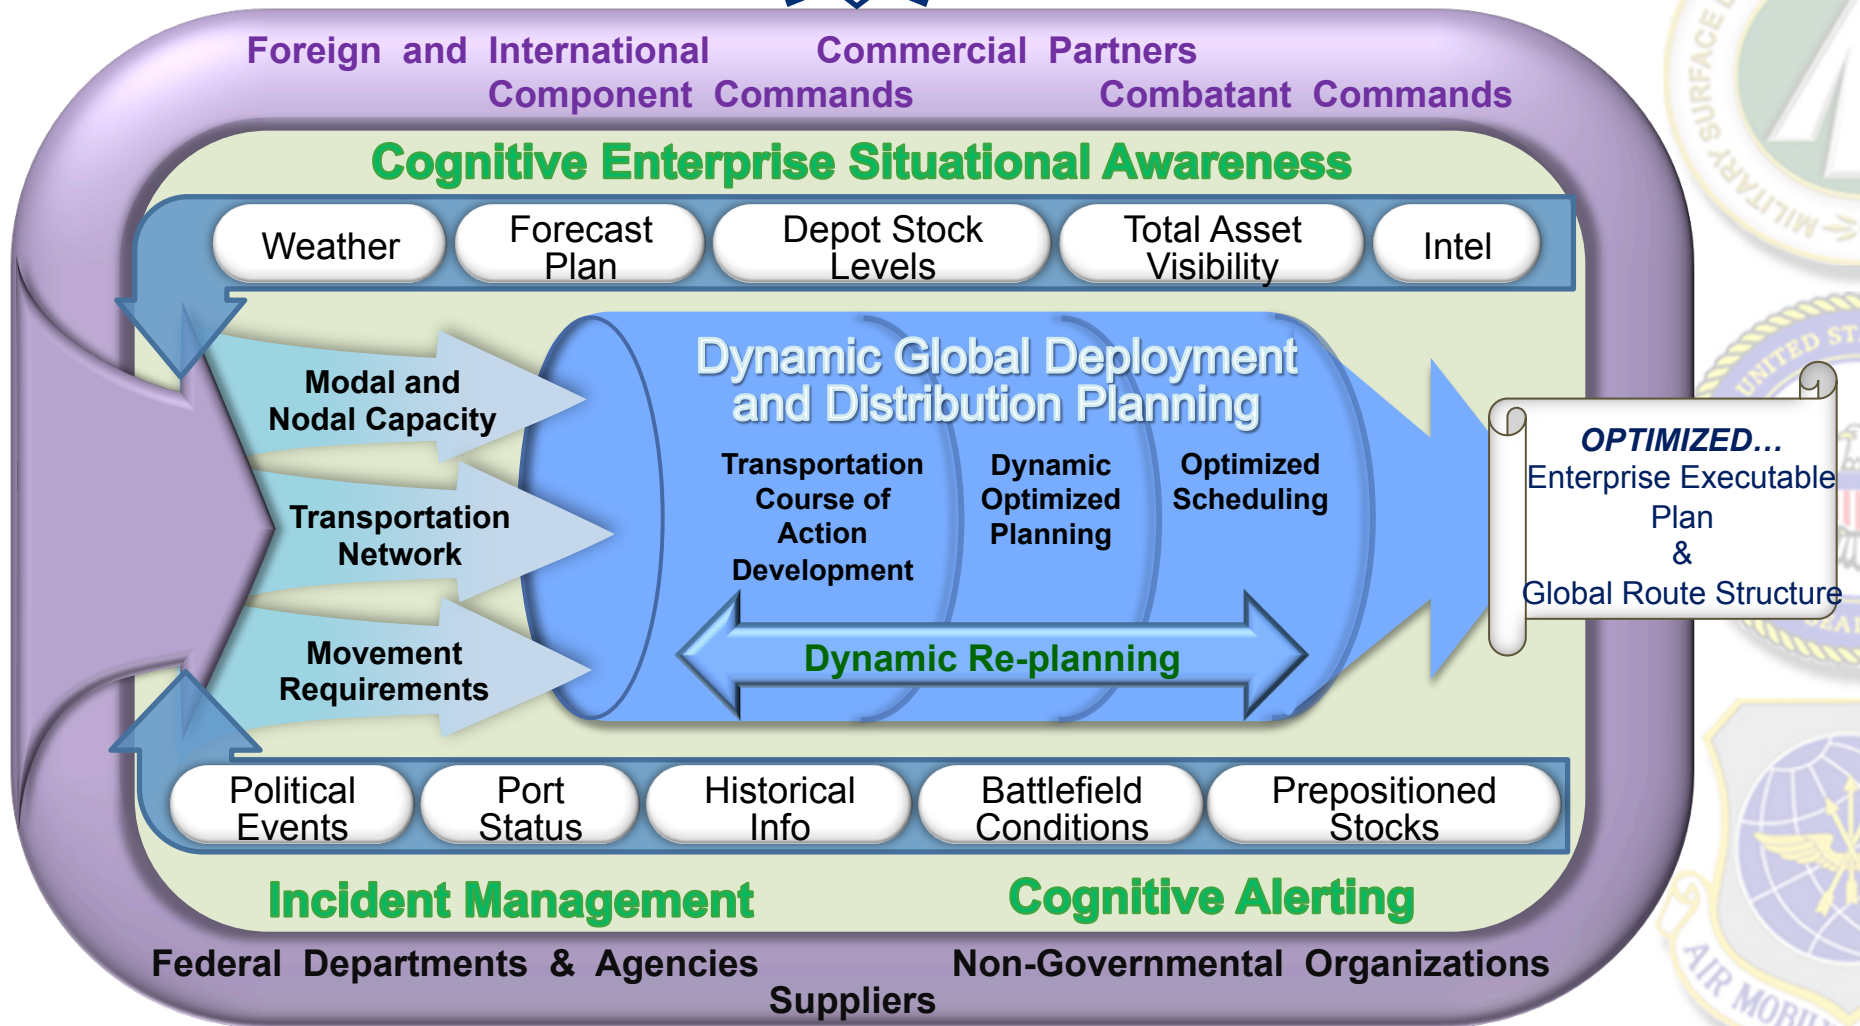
Foreign and International Commercial Partners
Component Commands Combatant Commands

Cognitive Enterprise Situational Awareness

Weather

Forecast Plan

Depot Stock Levels

Total Asset Visibility

Intel

Modal and Nodal Capacity

Transportation Network

Movement Requirements

Dynamic Global Deployment and Distribution Planning

Transportation Course of Action Development

Dynamic Optimized Planning

Optimized Scheduling

Dynamic Re-planning

OPTIMIZED…
Enterprise Executable Plan
&
Global Route Structure

Political Events

Port Status

Historical Info

Battlefield Conditions

Prepositioned Stocks

Incident Management

Cognitive Alerting

Federal Departments & Agencies Non-Governmental Organizations
Suppliers

SURFACE
MILITARY
UNITED ST
AIR MOBI